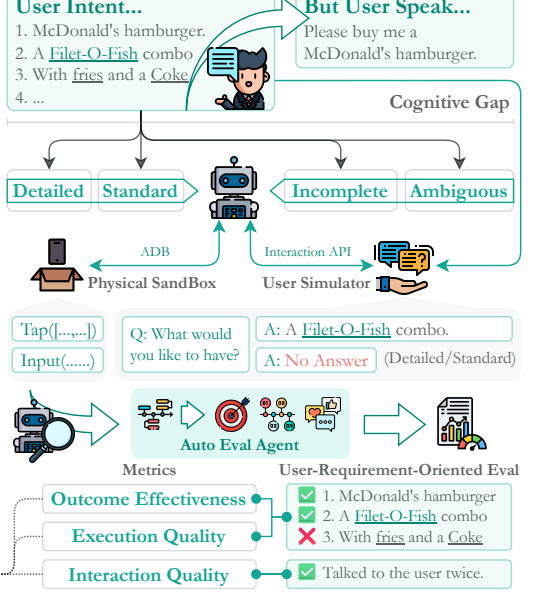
User Intent...
1. McDonald's hamburger.
2. A Filet-O-Fish combo
3. With fries and a Coke
4. ...

But User Speak...
Please buy me a McDonald's hamburger.

Cognitive Gap

Detailed
Standard
Incomplete
Ambiguous

ADB
Interaction API

Physical SandBox
User Simulator

Tap([...,...])
Input(......)

Q: What would you like to have?
A: A Filet-O-Fish combo.
A: No Answer
(Detailed/Standard)

Auto Eval Agent

Metrics
User-Requirement-Oriented Eval

Outcome Effectiveness
Execution Quality
Interaction Quality

1. McDonald's hamburger
2. A Filet-O-Fish combo
3. With fries and a Coke
Talked to the user twice.